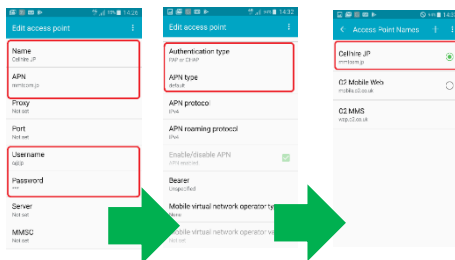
14:26

Edit access point

Name
Cellhire JP

APN
mmtcom.jp

Proxy
Not set

Port
Not set

Username
NEB

Password
***

Server
Not set

MMSC
Not set

14:32

Edit access point

Authentication type
PAP or CHAP

APN type
default

APN protocol
IPv4

APN roaming protocol
IPv4

Enable/disable APN
APN enabled

Bearer
Unspecified

Mobile virtual network operator type
None

Mobile virtual network operator value
Not set

14:3

Access Point Names

Cellhire JP
mmtcom.jp

O2 Mobile Web
mobile.o2.co.uk

O2 MMS
wap.o2.co.uk